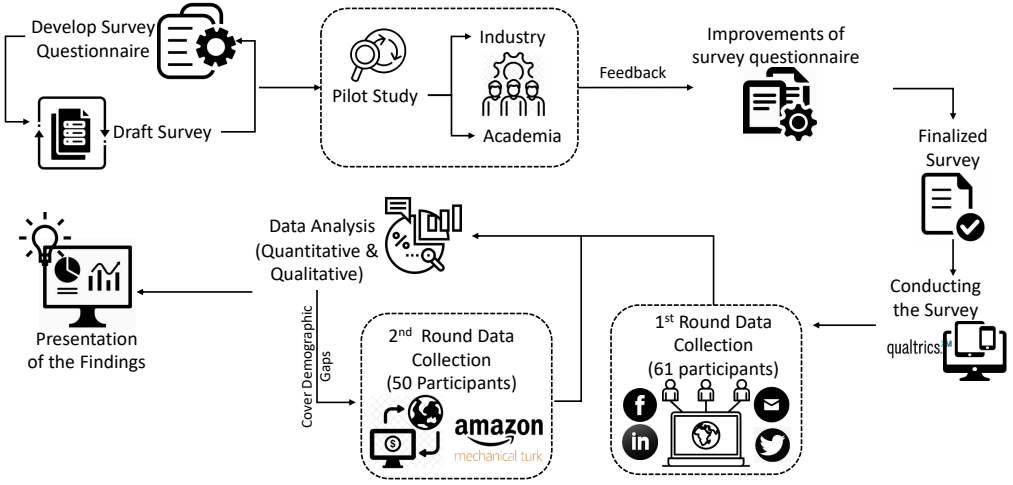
Develop Survey Questionnaire

Draft Survey

Pilot Study

Industry

Academia

Feedback

Improvements of survey questionnaire

Finalized Survey

Conducting the Survey

qualtrics

1$^{st}$ Round Data Collection (61 participants)

2$^{nd}$ Round Data Collection (50 Participants)

amazon mechanical turk

Cover Demographic Gaps

Data Analysis (Quantitative & Qualitative)

Presentation of the Findings